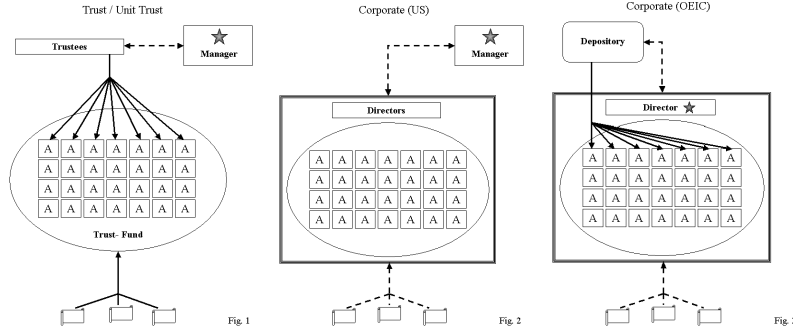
Trust / Unit Trust

Trustees

Manager

| A | A | A | A | A | A | A |
|---|---|---|---|---|---|---|
| A | A | A | A | A | A | A |
| A | A | A | A | A | A | A |
| A | A | A | A | A | A | A |

Trust- Fund

Fig. 1

Corporate (US)

Manager

Directors

| A | A | A | A | A | A | A |
|---|---|---|---|---|---|---|
| A | A | A | A | A | A | A |
| A | A | A | A | A | A | A |
| A | A | A | A | A | A | A |

Fig. 2

Corporate (OEIC)

Depository

Director

| A | A | A | A | A | A | A |
|---|---|---|---|---|---|---|
| A | A | A | A | A | A | A |
| A | A | A | A | A | A | A |
| A | A | A | A | A | A | A |

Fig. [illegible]